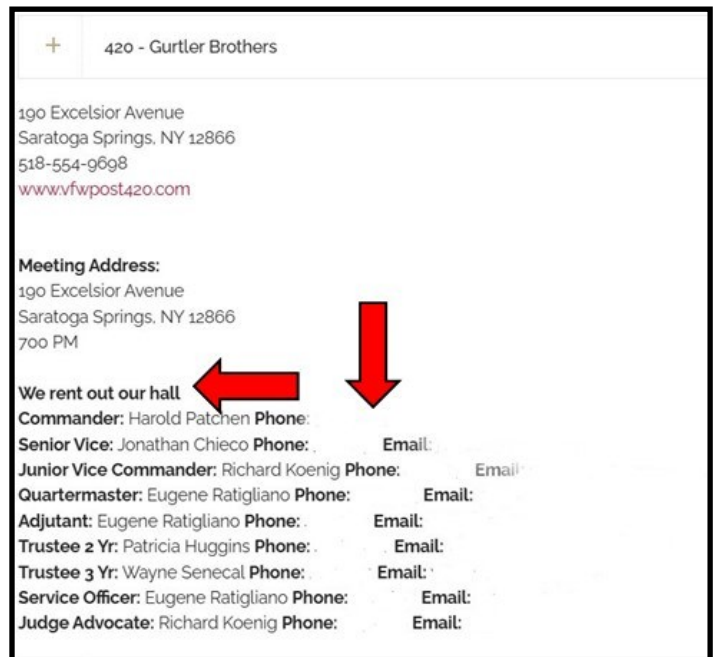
+ 420 - Gurtler Brothers

190 Excelsior Avenue
Saratoga Springs, NY 12866
518-554-9698
www.vfwpost420.com

Meeting Address:
190 Excelsior Avenue
Saratoga Springs, NY 12866
700 PM

We rent out our hall
Commander: Harold Patchen Phone:
Senior Vice: Jonathan Chieco Phone: Email:
Junior Vice Commander: Richard Koenig Phone: Email:
Quartermaster: Eugene Ratigliano Phone: Email:
Adjutant: Eugene Ratigliano Phone: Email:
Trustee 2 Yr: Patricia Huggins Phone: Email:
Trustee 3 Yr: Wayne Senecal Phone: Email:
Service Officer: Eugene Ratigliano Phone: Email:
Judge Advocate: Richard Koenig Phone: Email: